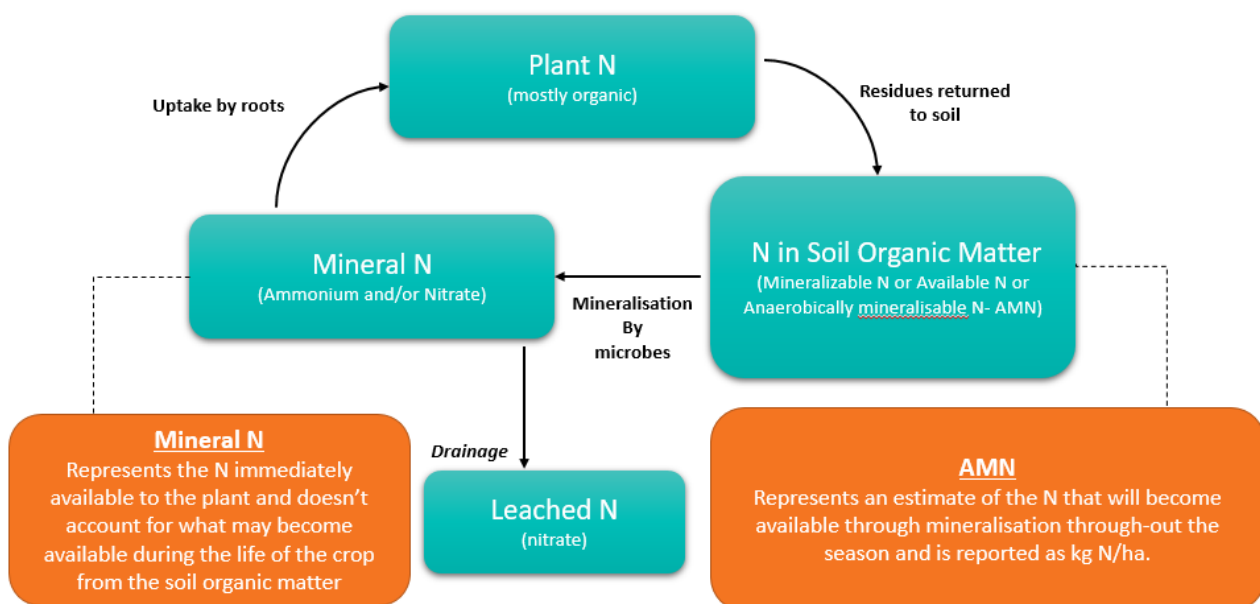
Plant N
(mostly organic)

Uptake by roots

Residues returned to soil

Mineral N
(Ammonium and/or Nitrate)

N in Soil Organic Matter
(Mineralizable N or Available N or Anaerobically mineralisable N- AMN)

Mineralisation By microbes

Drainage

Leached N
(nitrate)

Mineral N
Represents the N immediately available to the plant and doesn't account for what may become available during the life of the crop from the soil organic matter

AMN
Represents an estimate of the N that will become available through mineralisation through-out the season and is reported as kg N/ha.